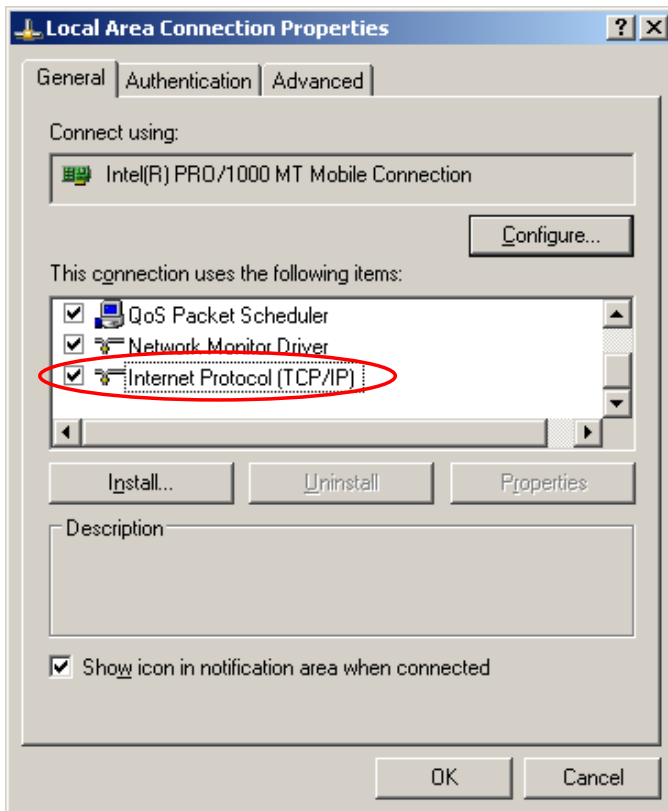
Local Area Connection Properties

?

X

General

Authentication

Advanced

Connect using:

Intel(R) PRO/1000 MT Mobile Connection

Configure...

This connection uses the following items:

QoS Packet Scheduler

Network Monitor Driver

Internet Protocol (TCP/IP)

Install...

Uninstall

Properties

Description

Show icon in notification area when connected

OK

Cancel